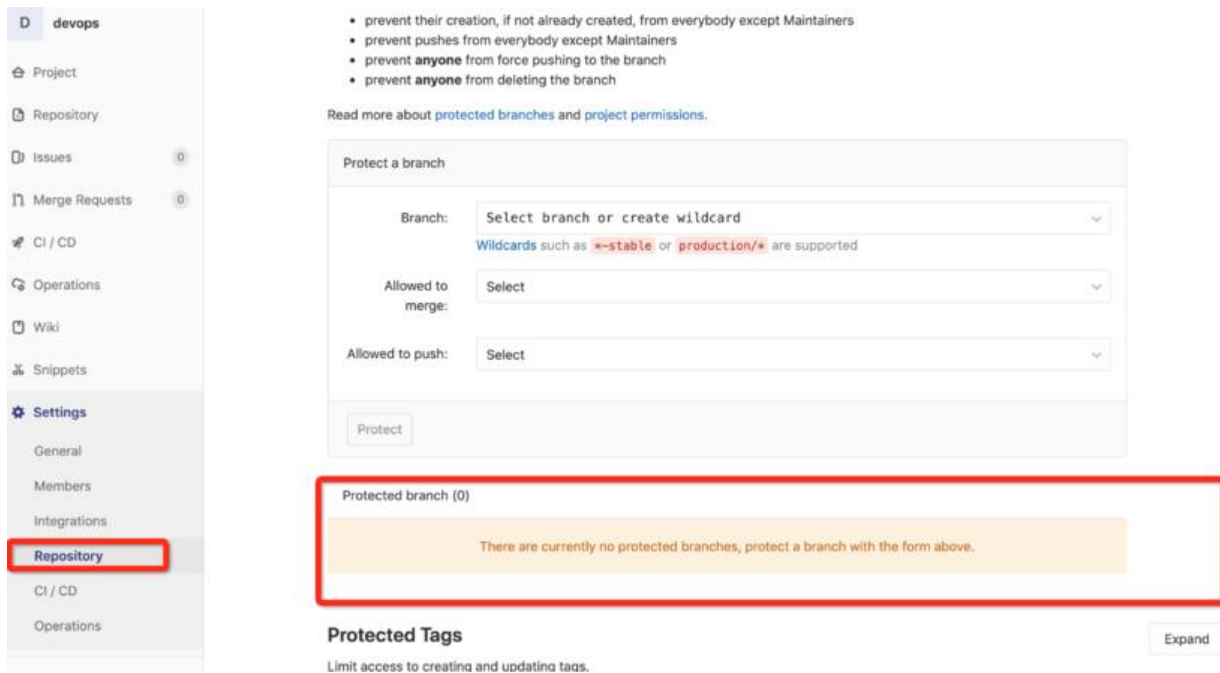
D devops

Project

Repository

Issues 0

Merge Requests 0

CI / CD

Operations

Wiki

Snippets

Settings

General

Members

Integrations

Repository

CI / CD

Operations

- prevent their creation, if not already created, from everybody except Maintainers
- prevent pushes from everybody except Maintainers
- prevent **anyone** from force pushing to the branch
- prevent **anyone** from deleting the branch

Read more about protected branches and project permissions.

Protect a branch

Branch: Select branch or create wildcard

Wildcards such as *-stable or production/* are supported

Allowed to merge: Select

Allowed to push: Select

Protect

Protected branch (0)

There are currently no protected branches, protect a branch with the form above.

Protected Tags

Expand

Limit access to creating and updating tags.